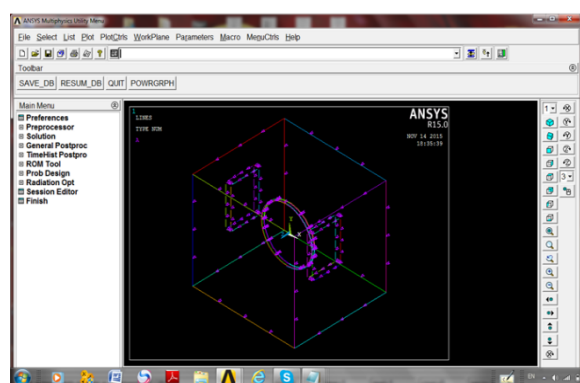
ANSYS Multiphysics Utility Menu

File Select List Plot PlotCtrls WorkPlane Parameters Macro MenuCtrls Help

Toolbar

SAVE_DB RESUM_DB QUIT POWRGRPH

Main Menu

Preferences
Preprocessor
Solution
General Postproc
TimeHist Postpro
ROM Tool
Prob Design
Radiation Opt
Session Editor
Finish

1
LINES
TYPE NUM

ANSYS
R15.0
NOV 14 2015
18:35:39

1
3